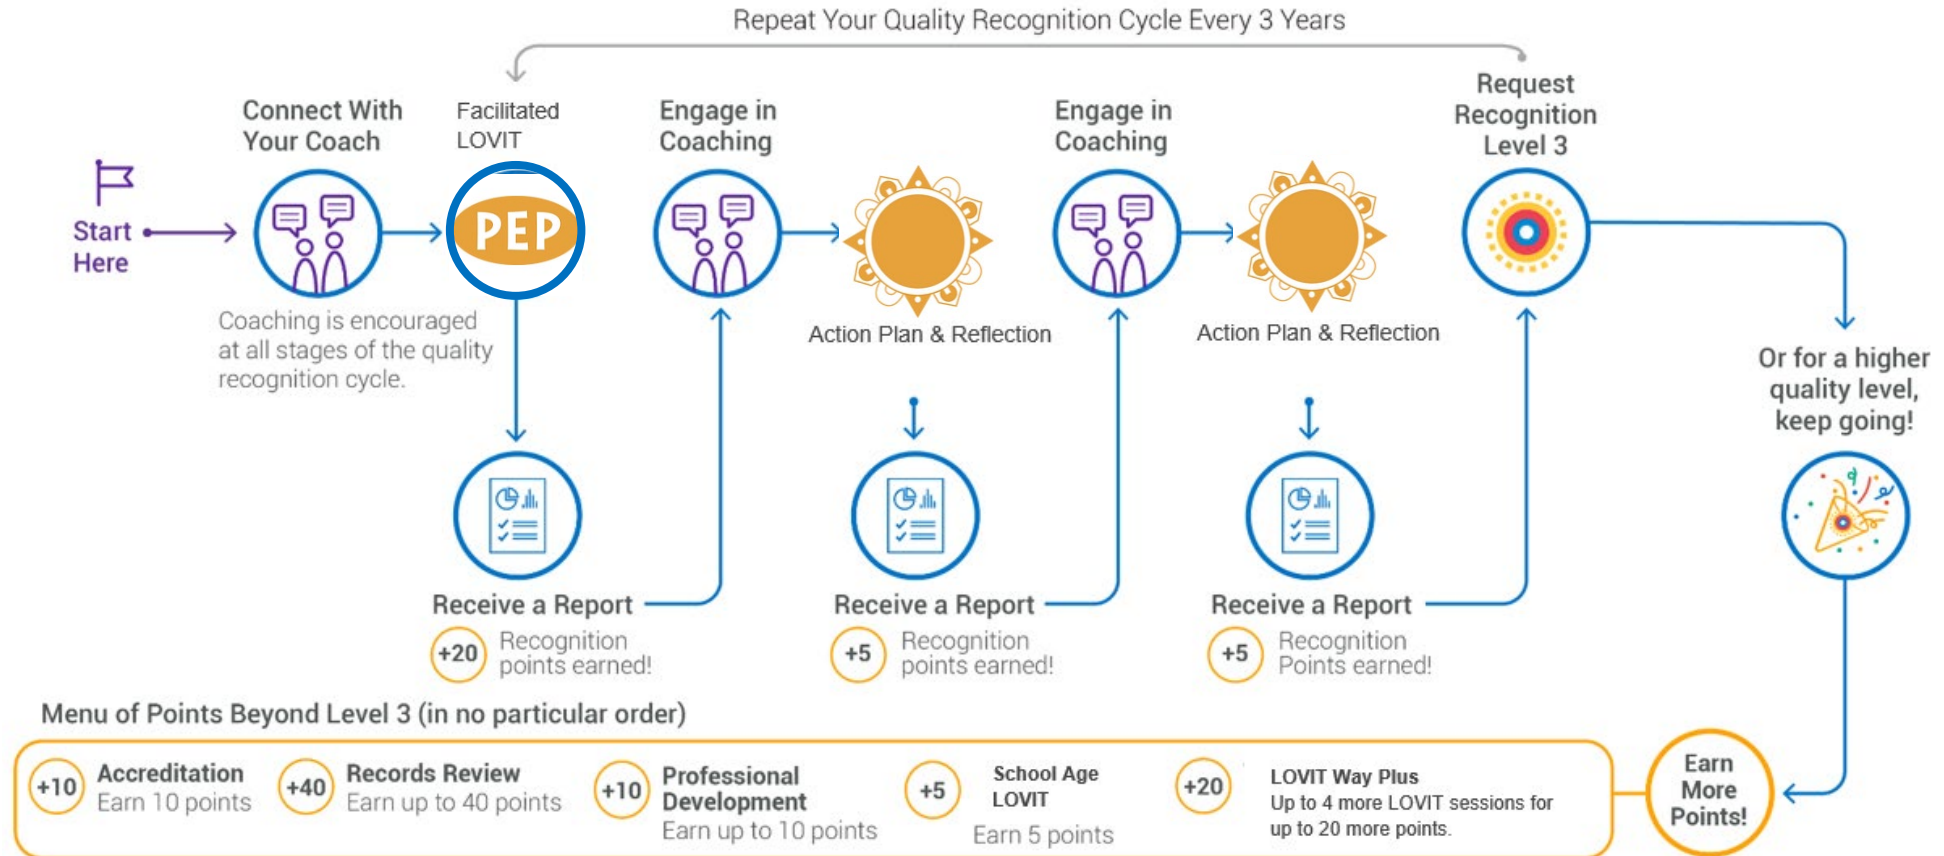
Repeat Your Quality Recognition Cycle Every 3 Years

Start Here

Connect With Your Coach

Coaching is encouraged at all stages of the quality recognition cycle.

Facilitated LOVIT

PEP

Receive a Report

+20 Recognition points earned!

Engage in Coaching

Action Plan & Reflection

Receive a Report

+5 Recognition points earned!

Engage in Coaching

Action Plan & Reflection

Receive a Report

+5 Recognition Points earned!

Request Recognition Level 3

Or for a higher quality level, keep going!

Menu of Points Beyond Level 3 (in no particular order)

+10 Accreditation Earn 10 points

+40 Records Review Earn up to 40 points

+10 Professional Development Earn up to 10 points

+5 School Age LOVIT Earn 5 points

+20 LOVIT Way Plus Up to 4 more LOVIT sessions for up to 20 more points.

Earn More Points!